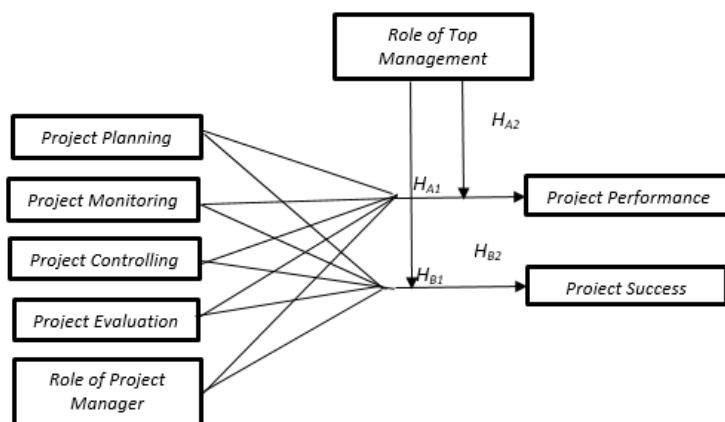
Role of Top Management

$H_{A2}$

Project Planning

Project Monitoring

Project Controlling

Project Evaluation

Role of Project Manager

$H_{A1}$

Project Performance

$H_{B2}$

$H_{B1}$

Project Success